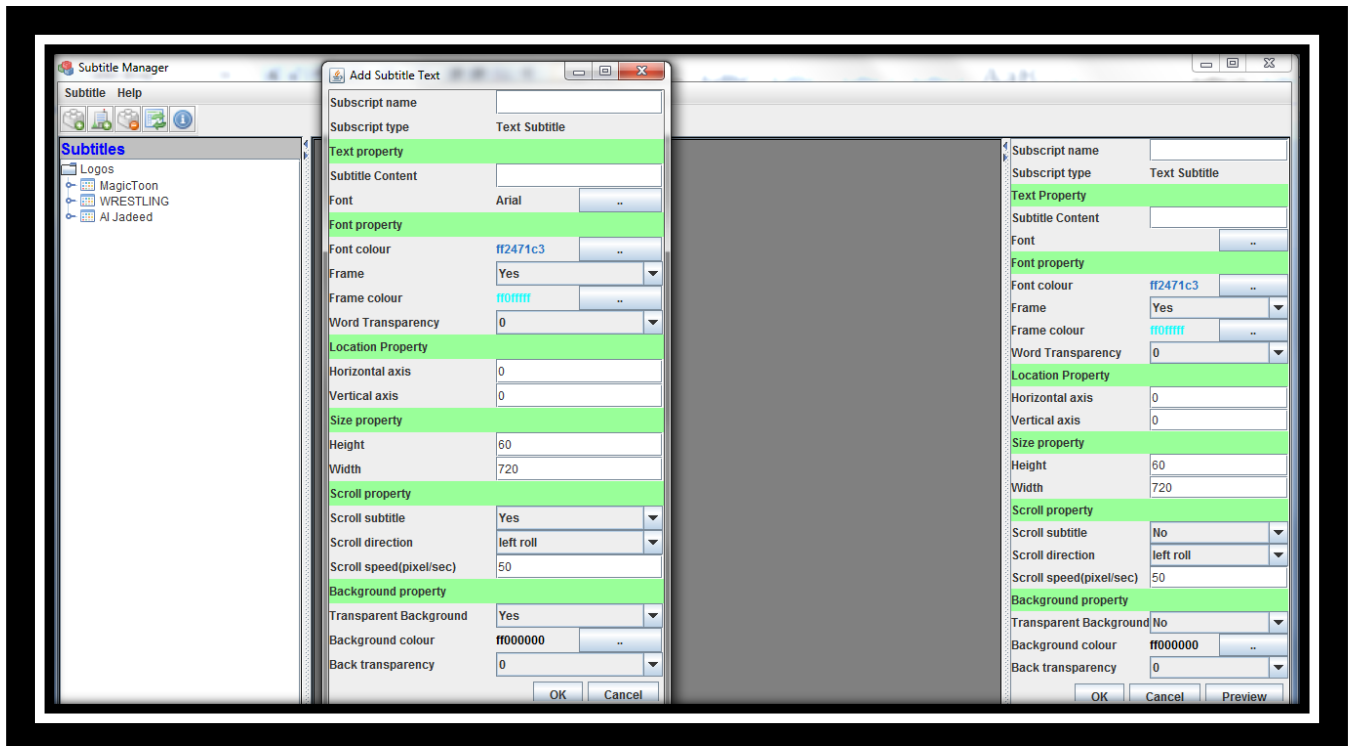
Subtitle Manager

Subtitle Help

Subtitles
Logos
MagicToon
WRESTLING
Al Jadeed

Add Subtitle Text

| | |
|---|---|
| Subscript name | |
| Subscript type | Text Subtitle |
| Text property | |
| Subtitle Content | |
| Font | Arial .. |
| Font property | |
| Font colour | ff2471c3 .. |
| Frame | Yes |
| Frame colour | ff0fffff .. |
| Word Transparency | 0 |
| Location Property | |
| Horizontal axis | 0 |
| Vertical axis | 0 |
| Size property | |
| Height | 60 |
| Width | 720 |
| Scroll property | |
| Scroll subtitle | Yes |
| Scroll direction | left roll |
| Scroll speed(pixel/sec) | 50 |
| Background property | |
| Transparent Background | Yes |
| Background colour | ff000000 .. |
| Back transparency | 0 |

OK Cancel

| | |
|---|---|
| Subscript name | |
| Subscript type | Text Subtitle |
| Text Property | |
| Subtitle Content | |
| Font | .. |
| Font property | |
| Font colour | ff2471c3 .. |
| Frame | Yes |
| Frame colour | ff0fffff .. |
| Word Transparency | 0 |
| Location Property | |
| Horizontal axis | 0 |
| Vertical axis | 0 |
| Size property | |
| Height | 60 |
| Width | 720 |
| Scroll property | |
| Scroll subtitle | No |
| Scroll direction | left roll |
| Scroll speed(pixel/sec) | 50 |
| Background property | |
| Transparent Background | No |
| Background colour | ff000000 .. |
| Back transparency | 0 |

OK Cancel Preview